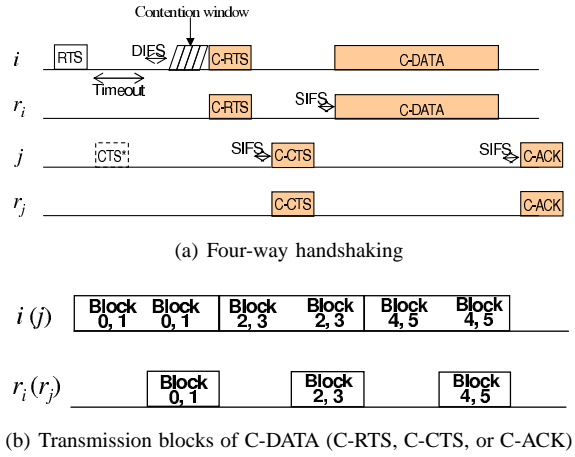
Contention window

$i$ RTS DIFS C-RTS C-DATA

Timeout

$r_i$ C-RTS SIFS C-DATA

$j$ CTS* SIFS C-CTS SIFS C-ACK

$r_j$ C-CTS C-ACK

(a) Four-way handshaking

$i\ (j)$ Block 0, 1 Block 0, 1 Block 2, 3 Block 2, 3 Block 4, 5 Block 4, 5

$r_i (r_j)$ Block 0, 1 Block 2, 3 Block 4, 5

(b) Transmission blocks of C-DATA (C-RTS, C-CTS, or C-ACK)